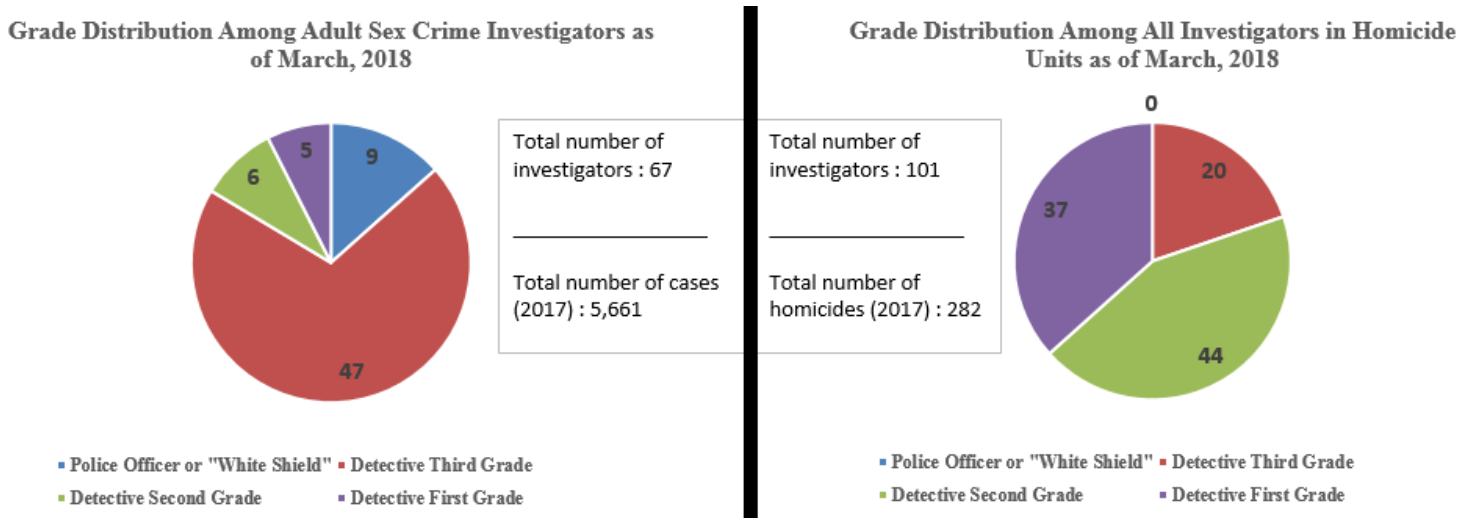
Grade Distribution Among Adult Sex Crime Investigators as of March, 2018

5
9
6
47

Total number of investigators : 67

Total number of cases (2017) : 5,661

Police Officer or "White Shield" Detective Third Grade
Detective Second Grade Detective First Grade

Grade Distribution Among All Investigators in Homicide Units as of March, 2018

0
20
37
44

Total number of investigators : 101

Total number of homicides (2017) : 282

Police Officer or "White Shield" Detective Third Grade
Detective Second Grade Detective First Grade